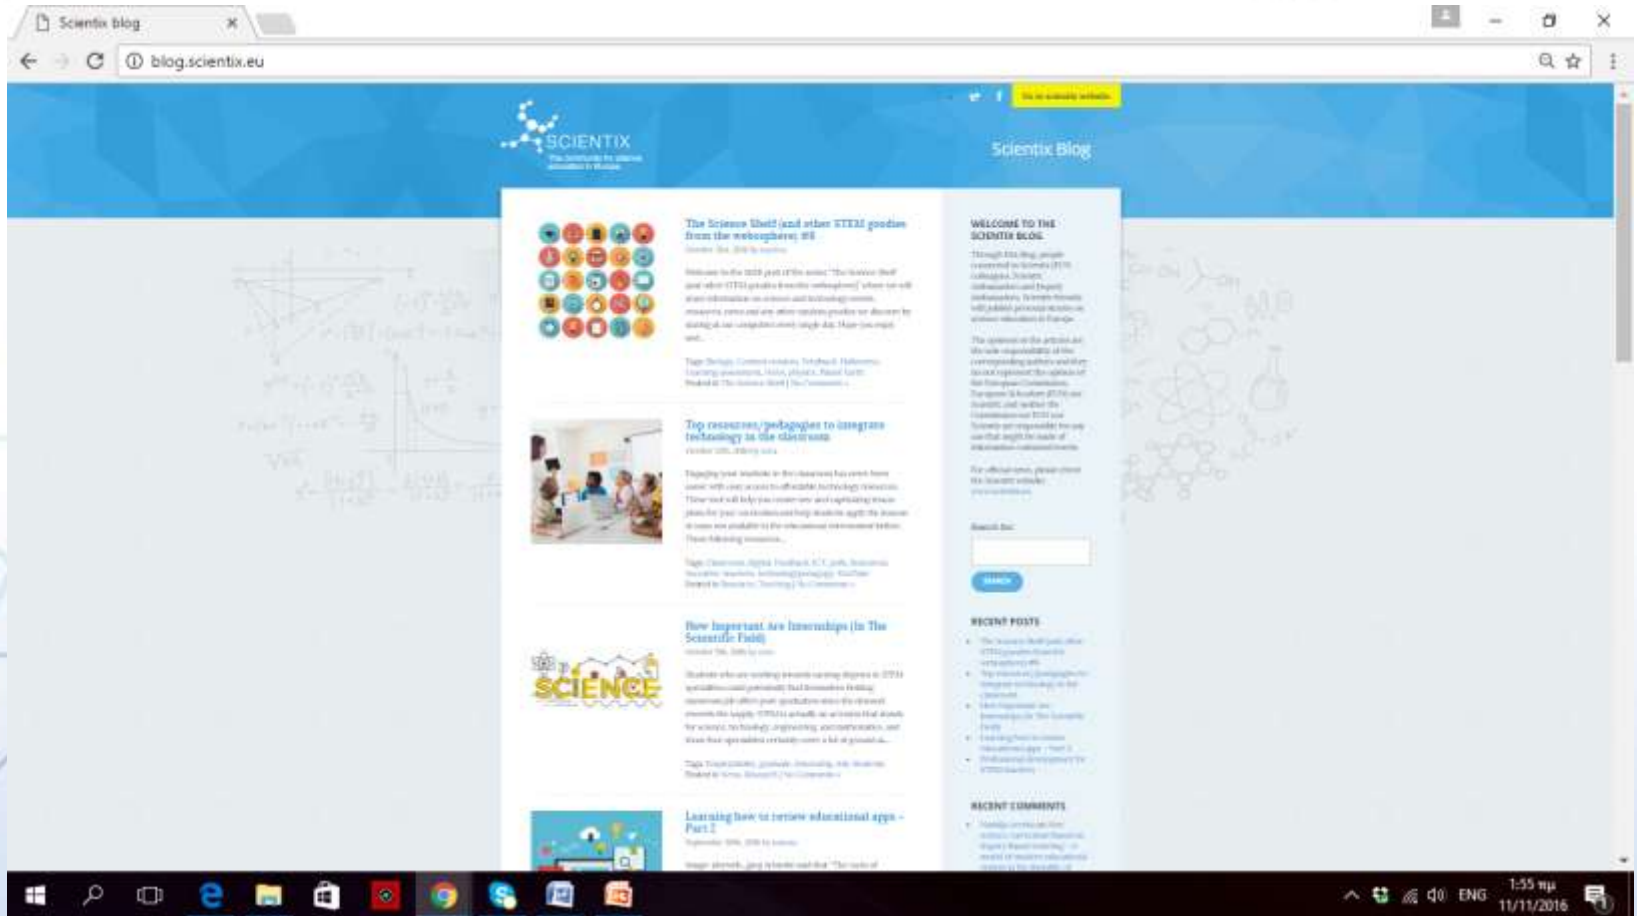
Scientix blog

blog.scientix.eu

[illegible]

SCIENTIX

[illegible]

Scientix Blog

The Science Shelf (and other STEM goodies from the webosphere) #8

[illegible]

Top resources/pedagogies to integrate technology in the classroom

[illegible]

How Important Are Internships (In The Scientific Field)

SCIENCE

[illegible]

Learning how to review educational apps – Part 2

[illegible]

WELCOME TO THE SCIENTIX BLOG

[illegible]

Search for:

SEARCH

RECENT POSTS

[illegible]

RECENT COMMENTS

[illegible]

ENG

1:55 πμ
11/11/2016